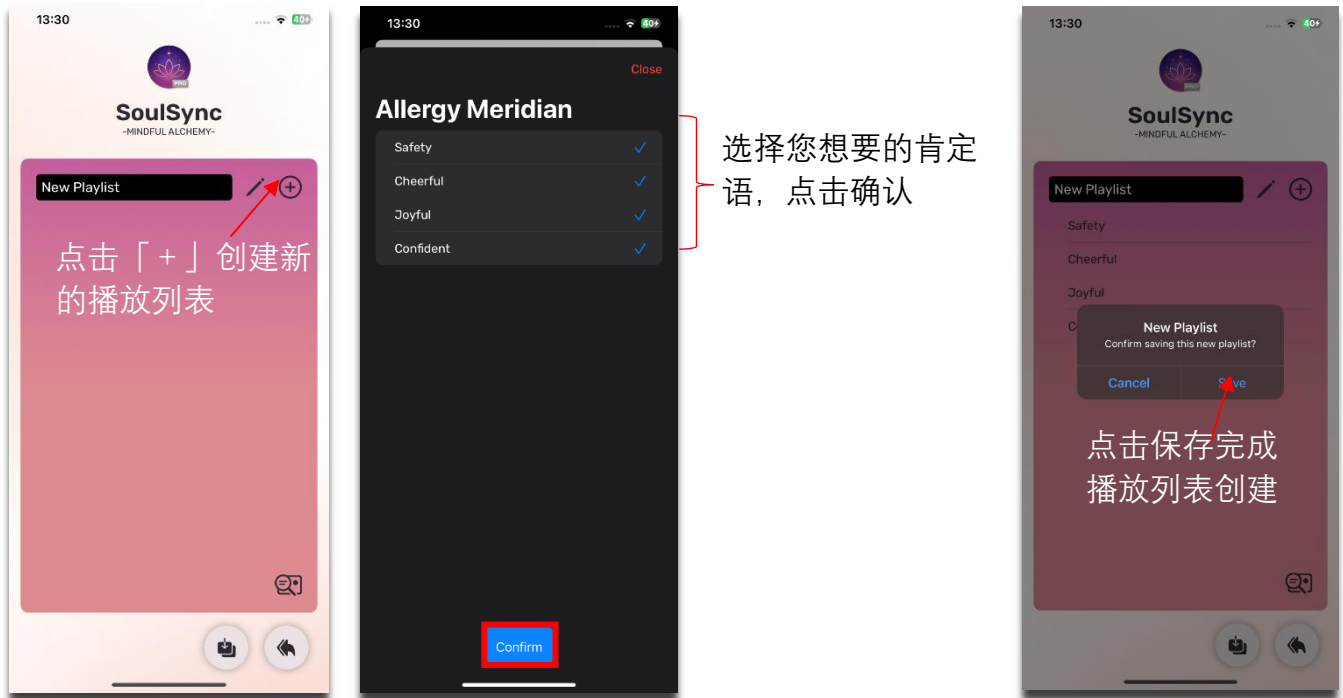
13:30

40

PRO

SoulSync
-MINDFUL ALCHEMY-

New Playlist

点击「+」创建新的播放列表

13:30

40

Close

Allergy Meridian

Safety ✓
Cheerful ✓
Joyful ✓
Confident ✓

Confirm

选择您想要的肯定语，点击确认

13:30

40

PRO

SoulSync
-MINDFUL ALCHEMY-

New Playlist

Safety
Cheerful
Joyful
C

New Playlist
Confirm saving this new playlist?

Cancel
Save

点击保存完成播放列表创建